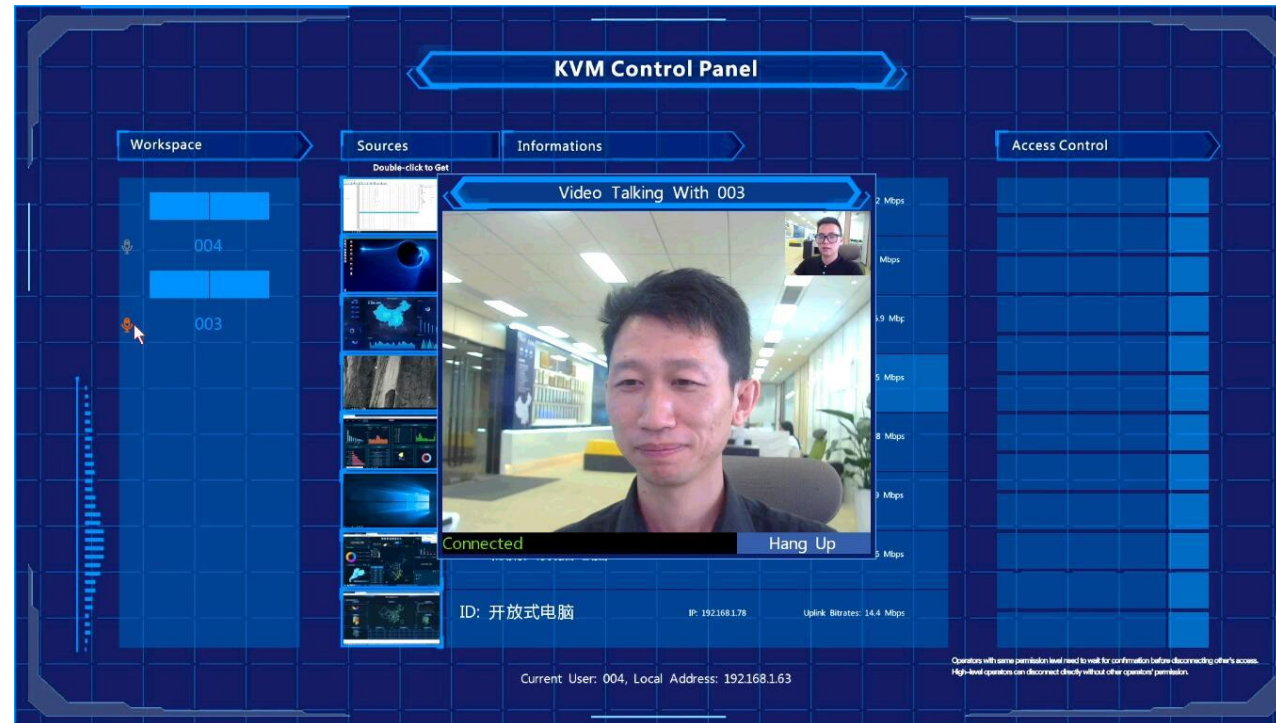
KVM Control Panel

Workspace

004

003

Sources

Double-click to Get

Informations

Video Talking With 003

Connected

Hang Up

2 Mbps

Mbps

.9 Mbp

5 Mbps

8 Mbps

9 Mbps

5 Mbps

ID: 开放式电脑

IP: 192.168.1.78

Uplink Bitrates: 14.4 Mbps

Access Control

Operators with same permission level need to wait for confirmation before disconnecting other's access.
High-level operators can disconnect directly without other operators' permission.

Current User: 004, Local Address: 192.168.1.63